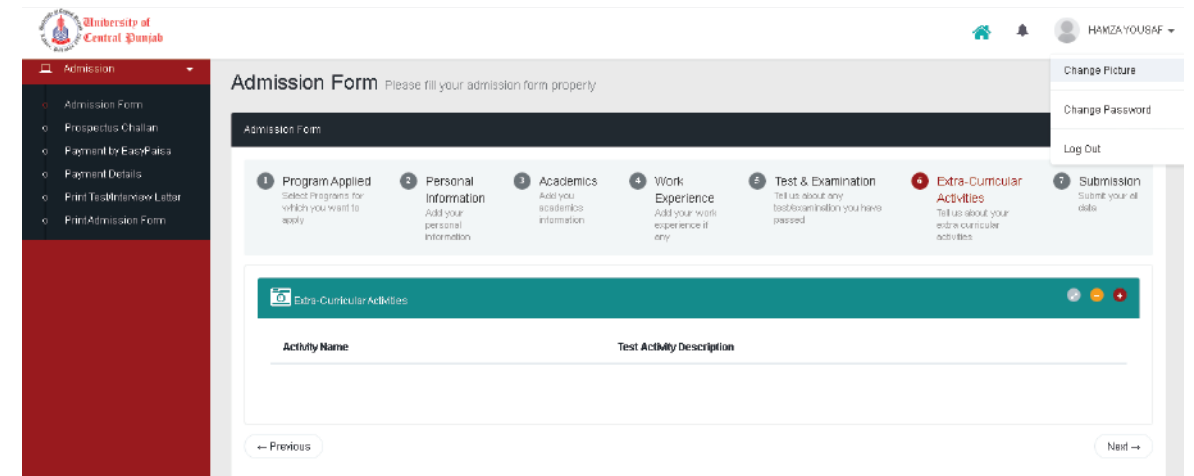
University of Central Punjab

HAMZA YOUSAF

Change Picture

Change Password

Log Out

Admission

Admission Form

Prospectus Challan

Payment by EasyPaisa

Payment Details

Print Test/Interview Letter

Print Admission Form

Admission Form Please fill your admission form properly

Admission Form

1 Program Applied Select Programs for which you want to apply

2 Personal Information Add your personal information

3 Academics Add you academics information

4 Work Experience Add your work experience if any

5 Test & Examination Tell us about any test/examination you have passed

6 Extra-Curricular Activities Tell us about your extra curricular activities

7 Submission Submit your all data

Extra-Curricular Activities

| Activity Name | Test Activity Description |
|---|---|

← Previous

Next →